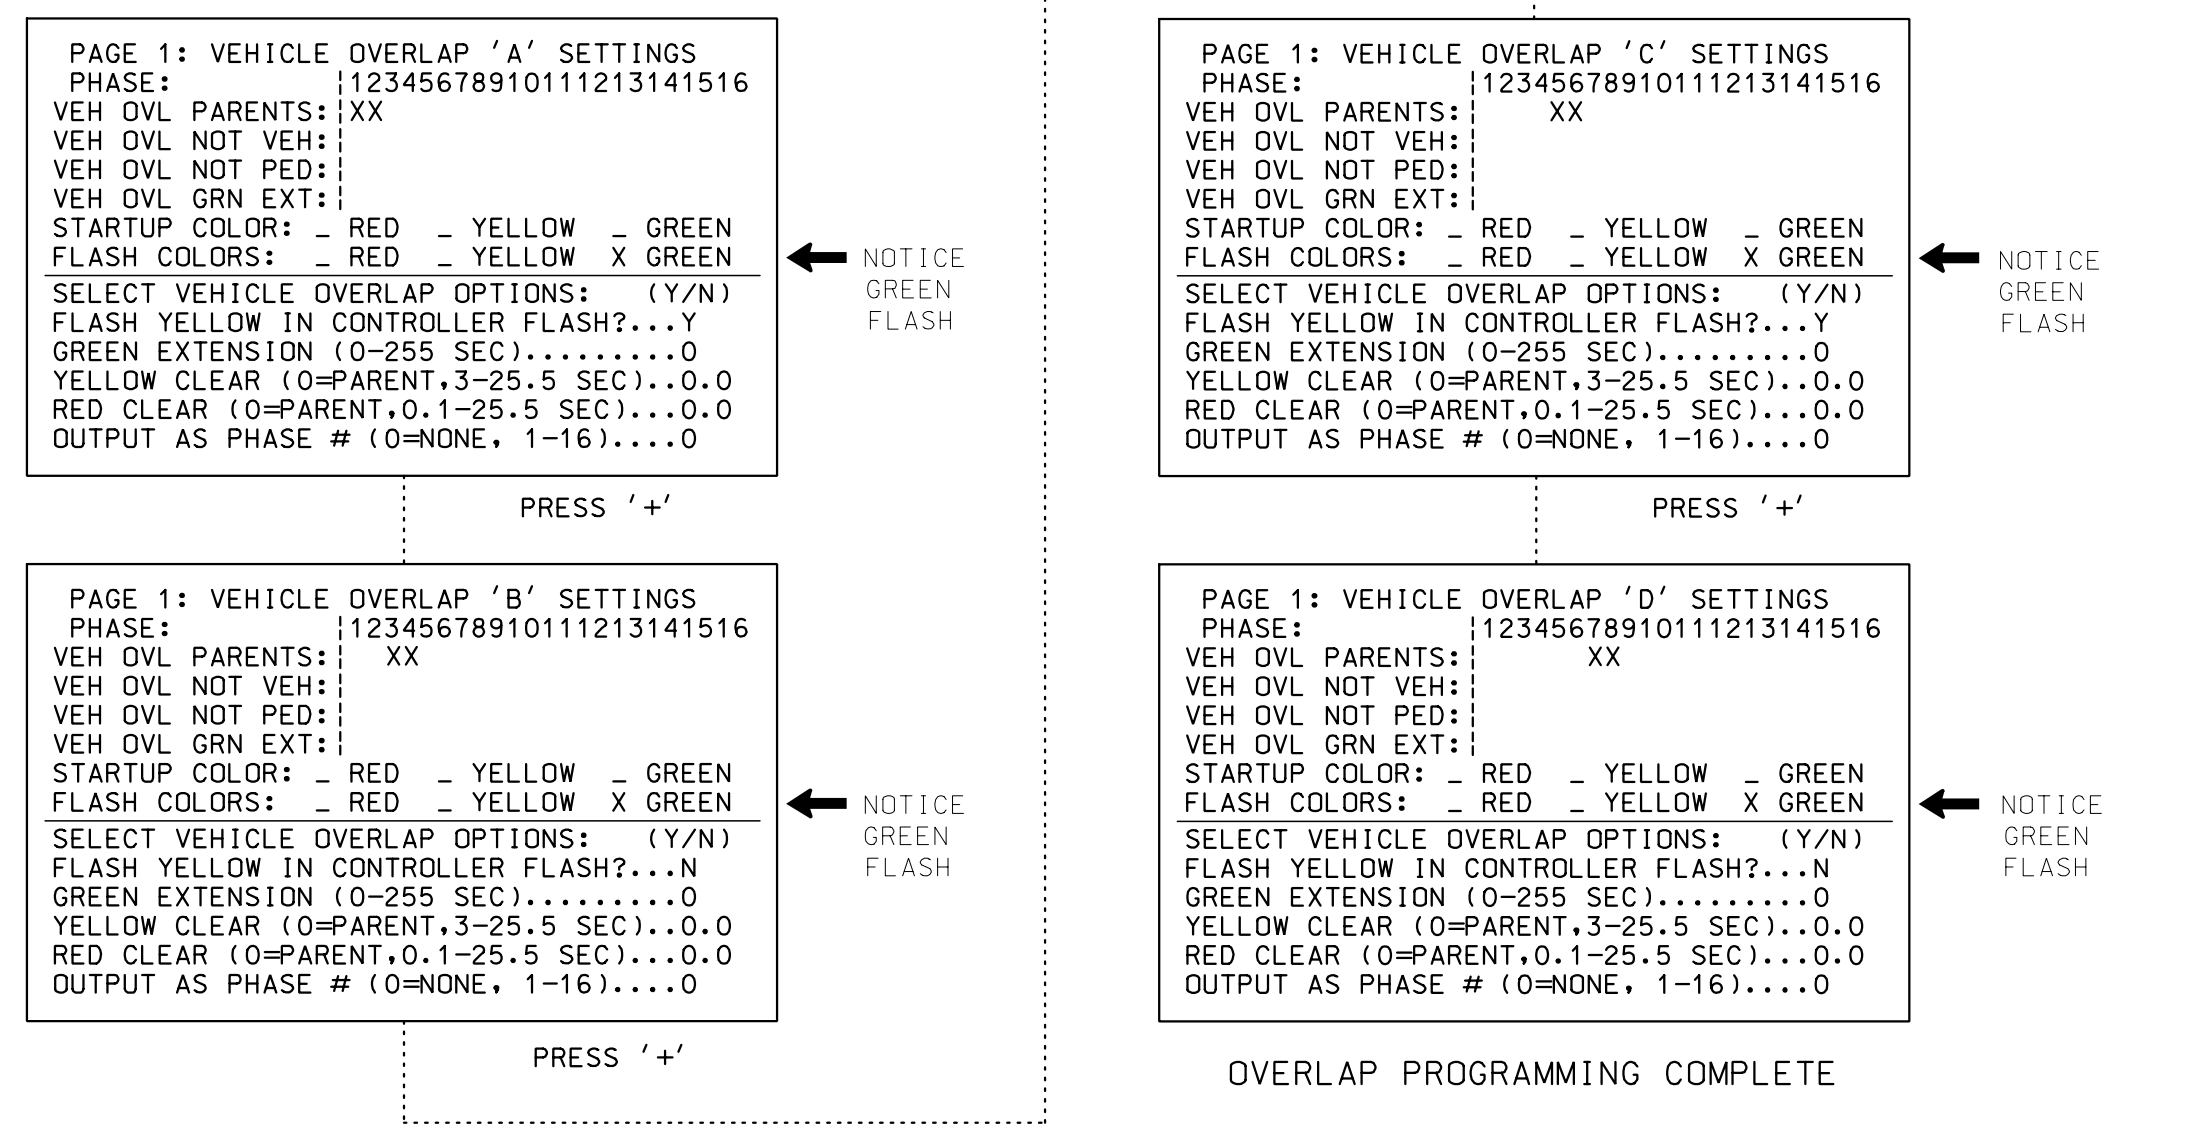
PAGE 1: VEHICLE OVERLAP 'A' SETTINGS
PHASE: ¦12345678910111213141516
VEH OVL PARENTS:¦XX
VEH OVL NOT VEH:¦
VEH OVL NOT PED:¦
VEH OVL GRN EXT:¦
STARTUP COLOR: _ RED _ YELLOW _ GREEN
FLASH COLORS: _ RED _ YELLOW X GREEN
SELECT VEHICLE OVERLAP OPTIONS: (Y/N)
FLASH YELLOW IN CONTROLLER FLASH?...Y
GREEN EXTENSION (0-255 SEC).........0
YELLOW CLEAR (0=PARENT,3-25.5 SEC)..0.0
RED CLEAR (0=PARENT,0.1-25.5 SEC)...0.0
OUTPUT AS PHASE # (0=NONE, 1-16)....0

NOTICE GREEN FLASH

PRESS '+'

PAGE 1: VEHICLE OVERLAP 'B' SETTINGS
PHASE: ¦12345678910111213141516
VEH OVL PARENTS:¦ XX
VEH OVL NOT VEH:¦
VEH OVL NOT PED:¦
VEH OVL GRN EXT:¦
STARTUP COLOR: _ RED _ YELLOW _ GREEN
FLASH COLORS: _ RED _ YELLOW X GREEN
SELECT VEHICLE OVERLAP OPTIONS: (Y/N)
FLASH YELLOW IN CONTROLLER FLASH?...N
GREEN EXTENSION (0-255 SEC).........0
YELLOW CLEAR (0=PARENT,3-25.5 SEC)..0.0
RED CLEAR (0=PARENT,0.1-25.5 SEC)...0.0
OUTPUT AS PHASE # (0=NONE, 1-16)....0

NOTICE GREEN FLASH

PRESS '+'

PAGE 1: VEHICLE OVERLAP 'C' SETTINGS
PHASE: ¦12345678910111213141516
VEH OVL PARENTS:¦ XX
VEH OVL NOT VEH:¦
VEH OVL NOT PED:¦
VEH OVL GRN EXT:¦
STARTUP COLOR: _ RED _ YELLOW _ GREEN
FLASH COLORS: _ RED _ YELLOW X GREEN
SELECT VEHICLE OVERLAP OPTIONS: (Y/N)
FLASH YELLOW IN CONTROLLER FLASH?...Y
GREEN EXTENSION (0-255 SEC).........0
YELLOW CLEAR (0=PARENT,3-25.5 SEC)..0.0
RED CLEAR (0=PARENT,0.1-25.5 SEC)...0.0
OUTPUT AS PHASE # (0=NONE, 1-16)....0

NOTICE GREEN FLASH

PRESS '+'

PAGE 1: VEHICLE OVERLAP 'D' SETTINGS
PHASE: ¦12345678910111213141516
VEH OVL PARENTS:¦ XX
VEH OVL NOT VEH:¦
VEH OVL NOT PED:¦
VEH OVL GRN EXT:¦
STARTUP COLOR: _ RED _ YELLOW _ GREEN
FLASH COLORS: _ RED _ YELLOW X GREEN
SELECT VEHICLE OVERLAP OPTIONS: (Y/N)
FLASH YELLOW IN CONTROLLER FLASH?...N
GREEN EXTENSION (0-255 SEC).........0
YELLOW CLEAR (0=PARENT,3-25.5 SEC)..0.0
RED CLEAR (0=PARENT,0.1-25.5 SEC)...0.0
OUTPUT AS PHASE # (0=NONE, 1-16)....0

NOTICE GREEN FLASH

OVERLAP PROGRAMMING COMPLETE